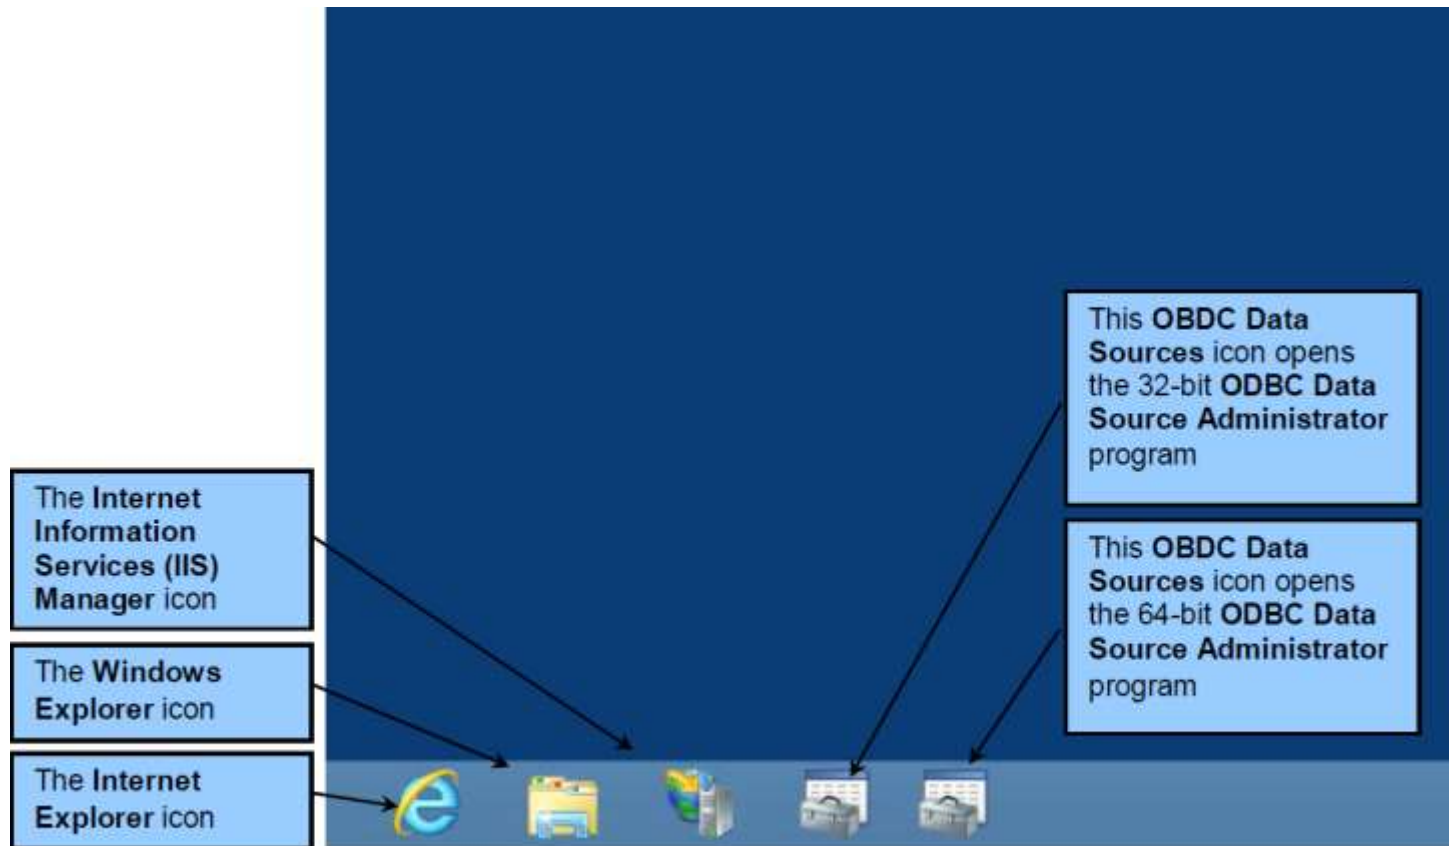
This **OBDC Data Sources** icon opens the 32-bit **ODBC Data Source Administrator** program

This **OBDC Data Sources** icon opens the 64-bit **ODBC Data Source Administrator** program

The **Internet Information Services (IIS) Manager** icon

The **Windows Explorer** icon

The **Internet Explorer** icon